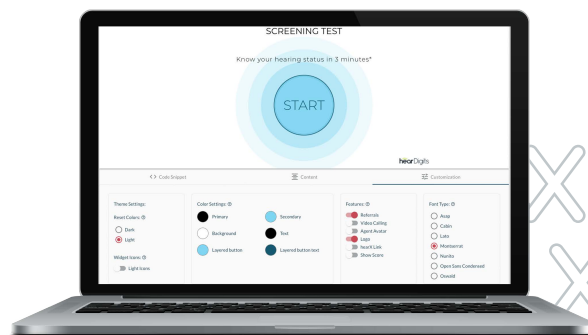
SCREENING TEST

Know your hearing status in 3 minutes*

START

hear Digits

<> Code Snippet

Content

Customization

Theme Settings:

Reset Colors: ⓘ

Dark

Light

Widget Icons: ⓘ

Light Icons

Color Settings: ⓘ

Primary

Secondary

Background

Text

Layered button

Layered button text

Features: ⓘ

Referrals

Video Calling

Agent Avatar

Logo

hearX Link

Show Score

Font Type: ⓘ

Asap

Cabin

Lato

Montserrat

Nunito

Open Sans Condensed

Oswald